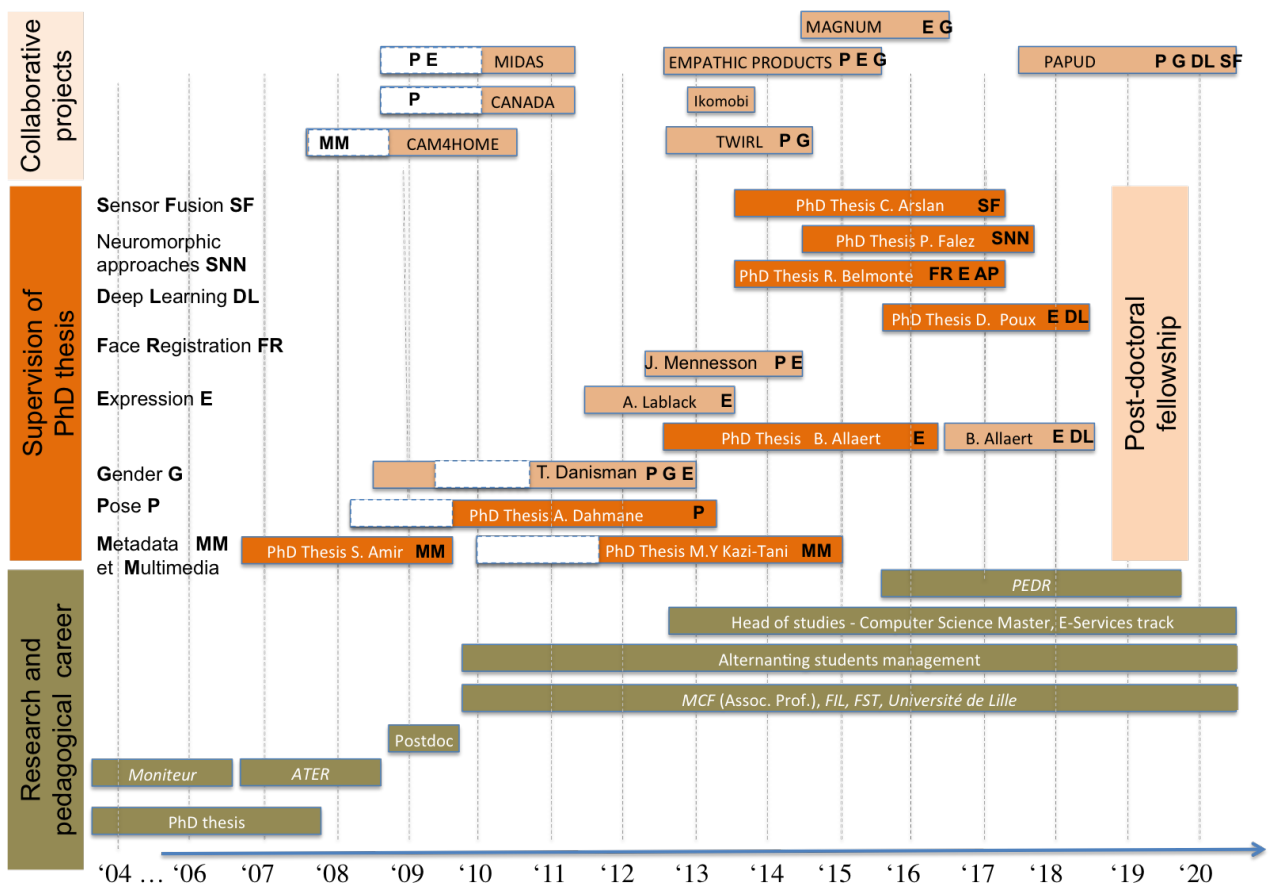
Collaborative projects

MAGNUM E G

P E MIDAS

EMPATHIC PRODUCTS P E G

PAPUD P G DL SF

P CANADA

Ikomobi

MM CAM4HOME

TWIRL P G

Supervision of PhD thesis

Sensor Fusion SF

Neuromorphic approaches SNN

Deep Learning DL

Face Registration FR

Expression E

Gender G

Pose P

Metadata MM et Multimedia

PhD Thesis C. Arslan SF

PhD Thesis P. Falez SNN

PhD Thesis R. Belmonte FR E AP

PhD Thesis D. Poux E DL

J. Mennesson P E

A. Lablack E

PhD Thesis B. Allaert E

B. Allaert E DL

T. Danisman P G E

PhD Thesis A. Dahmane P

PhD Thesis S. Amir MM

PhD Thesis M.Y Kazi-Tani MM

Post-doctoral fellowship

Research and pedagogical career

PEDR

Head of studies - Computer Science Master, E-Services track

Alternanting students management

MCF (Assoc. Prof.), FIL, FST, Université de Lille

Postdoc

Moniteur

ATER

PhD thesis

'04 … '06 '07 '08 '09 '10 '11 '12 '13 '14 '15 '16 '17 '18 '19 '20